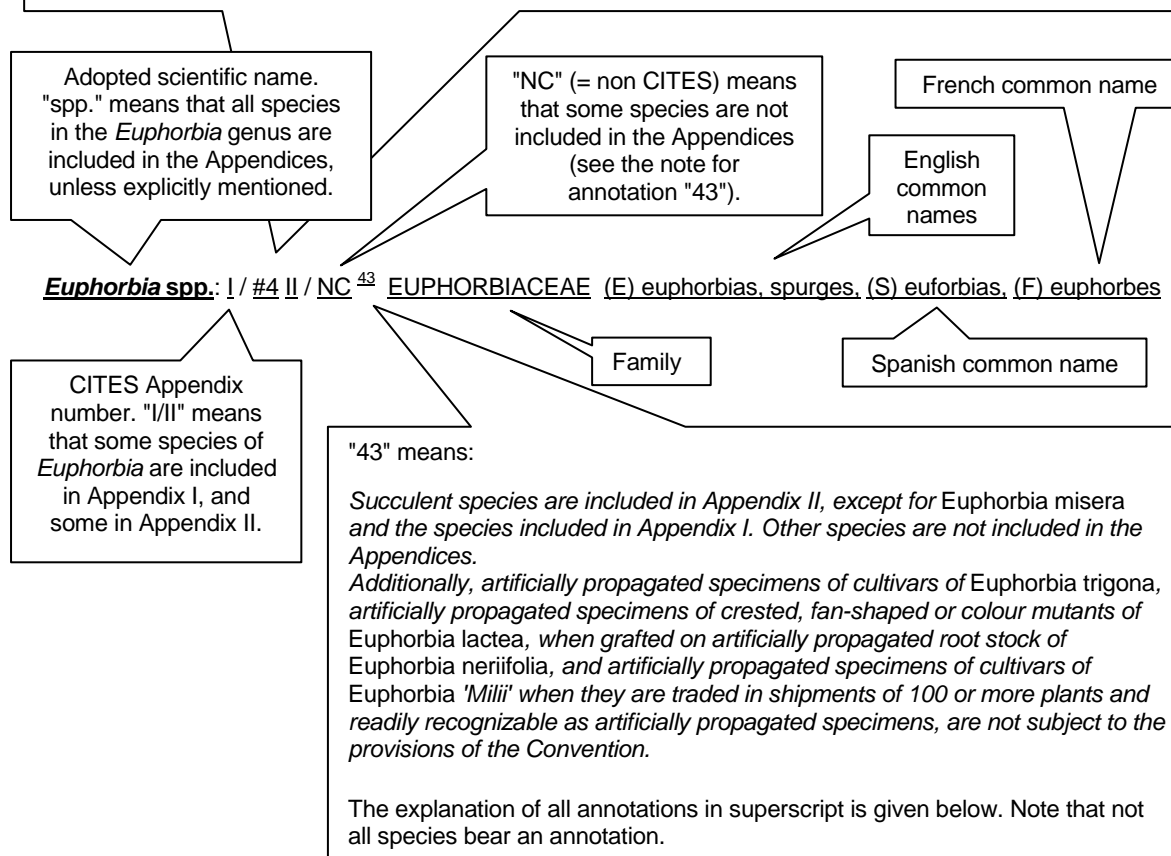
Adopted scientific name. "spp." means that all species in the *Euphorbia* genus are included in the Appendices, unless explicitly mentioned.

"NC" (= non CITES) means that some species are not included in the Appendices (see the note for annotation "43").

French common name

English common names

***Euphorbia* spp.**: I / #4 II / NC $^{43}$ EUPHORBIACEAE (E) euphorbias, spurges, (S) euforbias, (F) euphorbes

Family

Spanish common name

CITES Appendix number. "I/II" means that some species of *Euphorbia* are included in Appendix I, and some in Appendix II.

"43" means:

*Succulent species are included in Appendix II, except for* Euphorbia misera *and the species included in Appendix I. Other species are not included in the Appendices.*
*Additionally, artificially propagated specimens of cultivars of* Euphorbia trigona*, artificially propagated specimens of crested, fan-shaped or colour mutants of* Euphorbia lactea*, when grafted on artificially propagated root stock of* Euphorbia neriifolia*, and artificially propagated specimens of cultivars of* Euphorbia *'Milii' when they are traded in shipments of 100 or more plants and readily recognizable as artificially propagated specimens, are not subject to the provisions of the Convention.*

The explanation of all annotations in superscript is given below. Note that not all species bear an annotation.